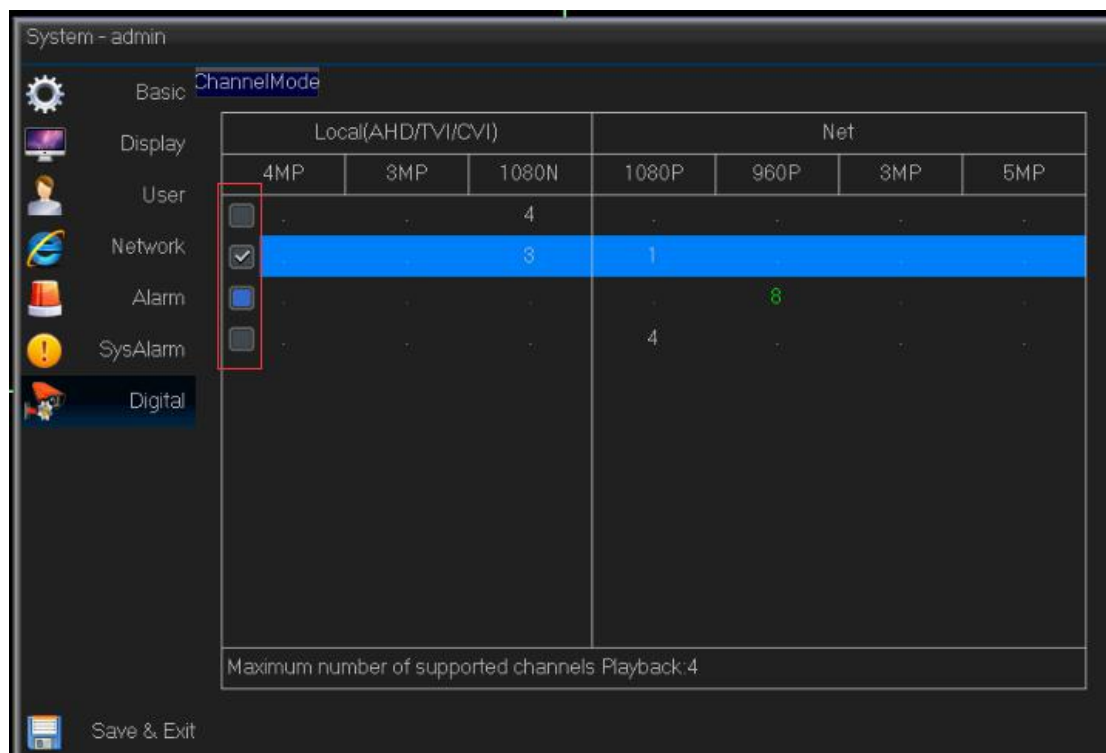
System - admin

Basic
Display
User
Network
Alarm
SysAlarm
Digital

ChannelMode

| Local(AHD/TVI/CVI) | | | Net | | | |
|---|---|---|---|---|---|---|
| 4MP | 3MP | 1080N | 1080P | 960P | 3MP | 5MP |
| . | . | 4 | . | . | . | . |
| . | . | 3 | 1 | . | . | . |
| . | . | . | . | 8 | . | . |
| . | . | . | 4 | . | . | . |

Maximum number of supported channels Playback:4

Save & Exit